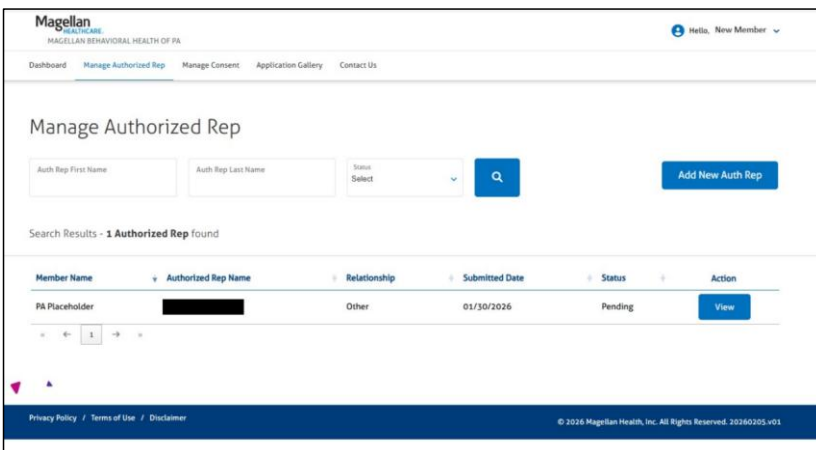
Magellan HEALTHCARE.
MAGELLAN BEHAVIORAL HEALTH OF PA

Hello, New Member

Dashboard Manage Authorized Rep Manage Consent Application Gallery Contact Us

Manage Authorized Rep

Auth Rep First Name

Auth Rep Last Name

Status
Select

Add New Auth Rep

Search Results - **1 Authorized Rep** found

| Member Name | Authorized Rep Name | Relationship | Submitted Date | Status | Action |
|---|---|---|---|---|---|
| PA Placeholder | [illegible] | Other | 01/30/2026 | Pending | View |

« ← 1 → »

Privacy Policy / Terms of Use / Disclaimer

© 2026 Magellan Health, Inc. All Rights Reserved. 20260205.v01